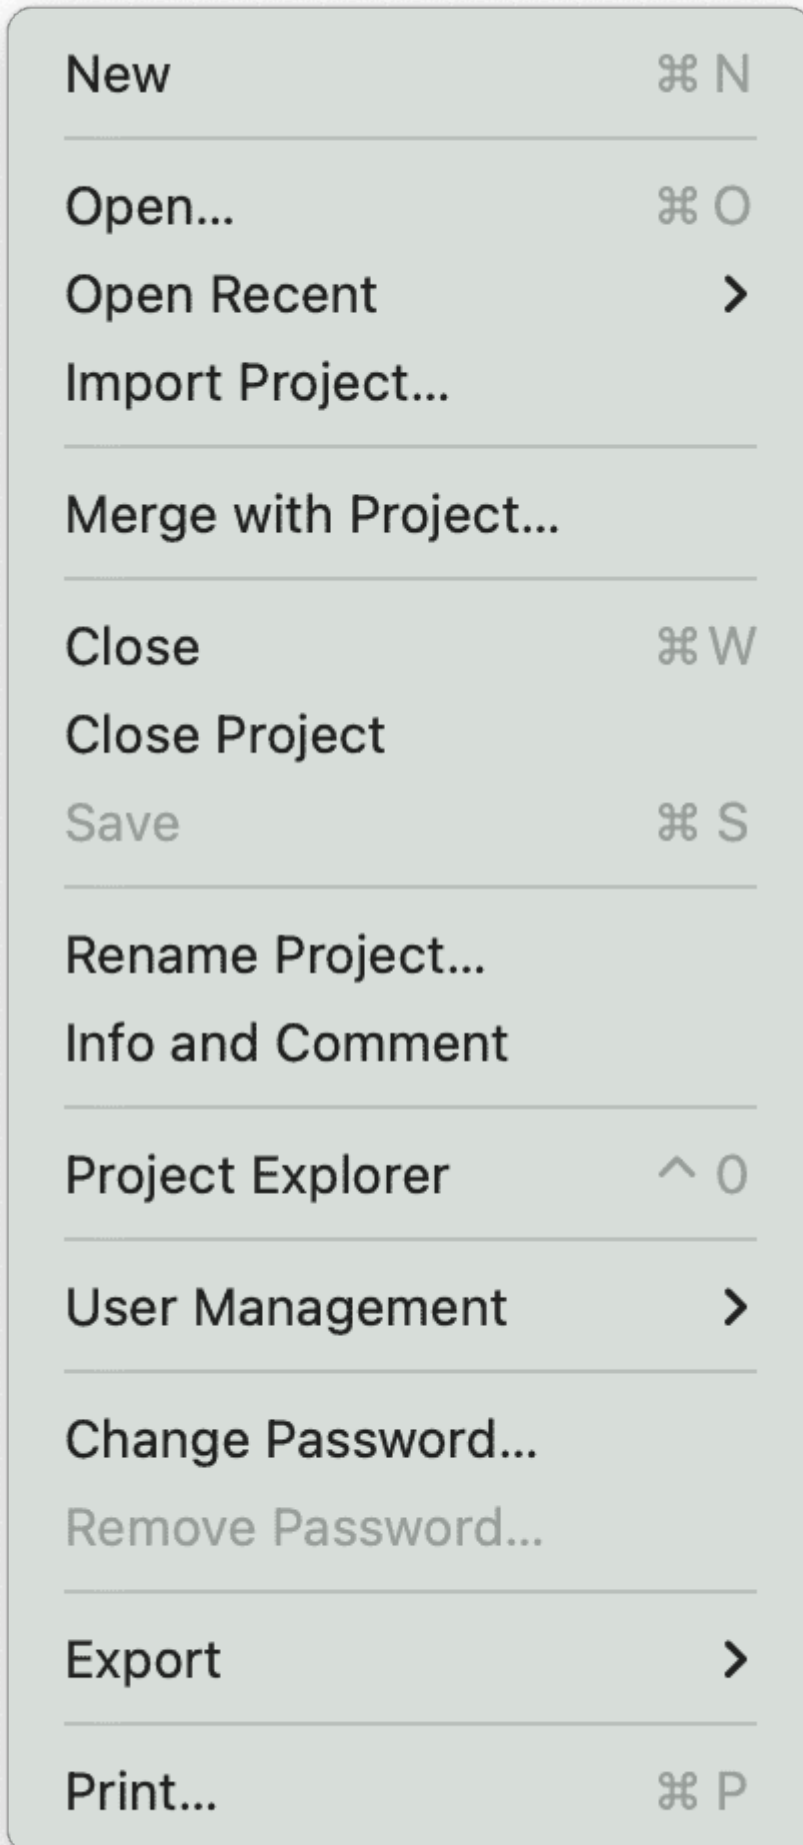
New ⌘ N

Open... ⌘ O
Open Recent >
Import Project...

Merge with Project...

Close ⌘ W
Close Project
Save ⌘ S

Rename Project...
Info and Comment

Project Explorer ^ O

User Management >

Change Password...
Remove Password...

Export >

Print... ⌘ P